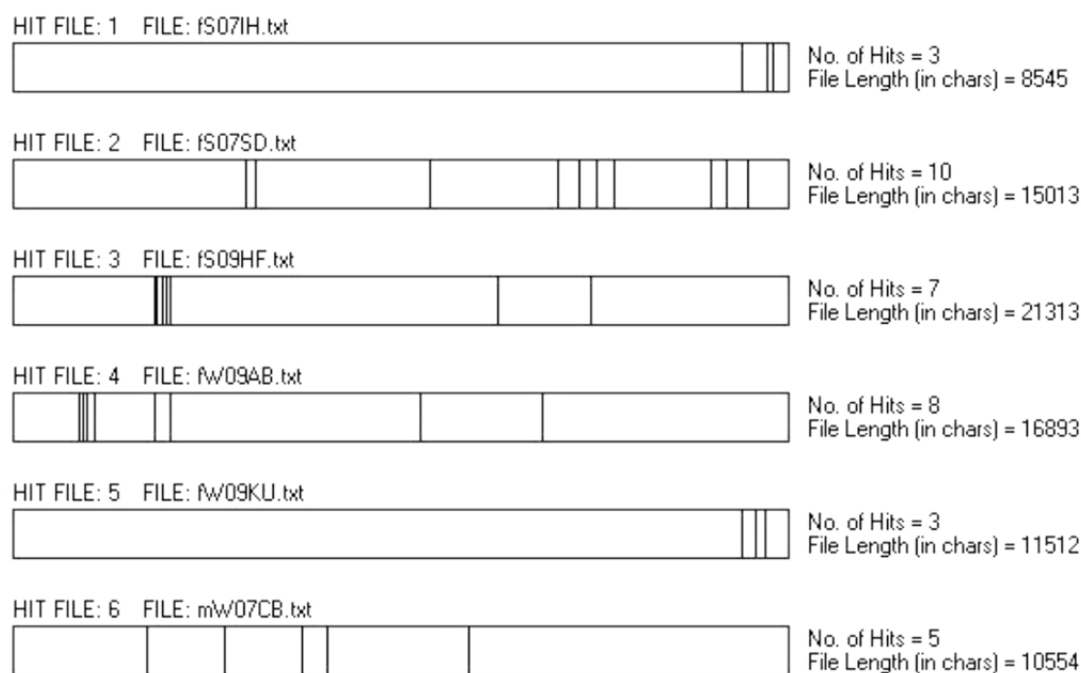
HIT FILE: 1 FILE: fS07IH.txt

No. of Hits = 3
File Length (in chars) = 8545

HIT FILE: 2 FILE: fS07SD.txt

No. of Hits = 10
File Length (in chars) = 15013

HIT FILE: 3 FILE: fS09HF.txt

No. of Hits = 7
File Length (in chars) = 21313

HIT FILE: 4 FILE: fW09AB.txt

No. of Hits = 8
File Length (in chars) = 16893

HIT FILE: 5 FILE: fW09KU.txt

No. of Hits = 3
File Length (in chars) = 11512

HIT FILE: 6 FILE: mW07CB.txt

No. of Hits = 5
File Length (in chars) = 10554